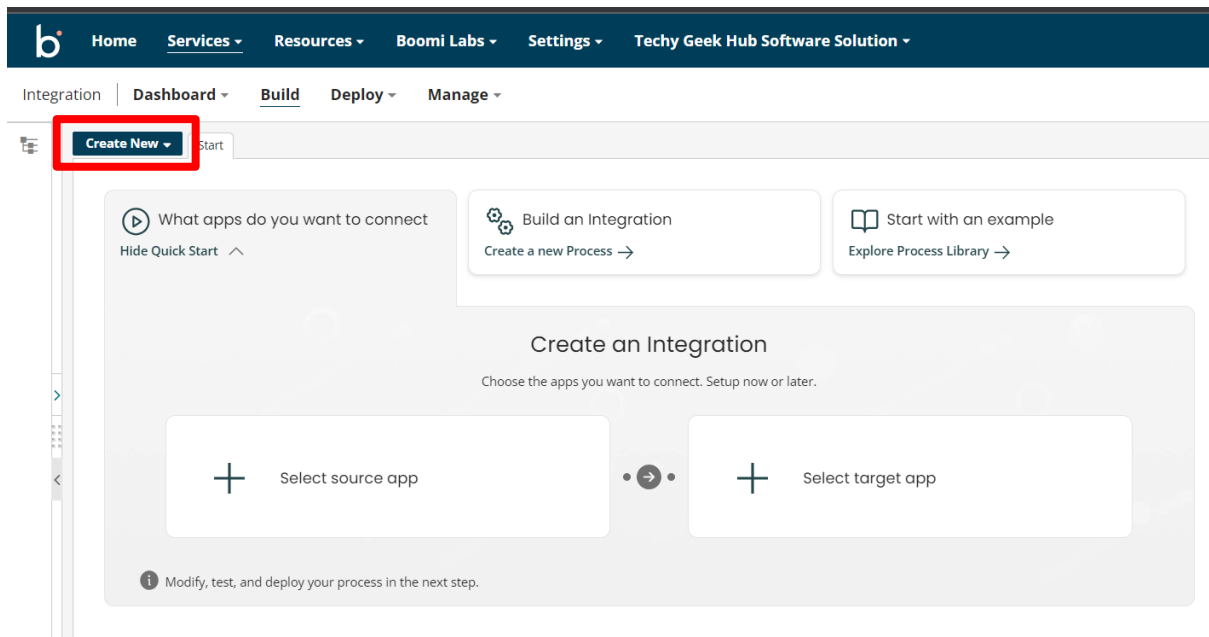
Home Services Resources Boomi Labs Settings Techy Geek Hub Software Solution

Integration Dashboard Build Deploy Manage

Create New Start

What apps do you want to connect
Hide Quick Start

Build an Integration
Create a new Process →

Start with an example
Explore Process Library →

Create an Integration

Choose the apps you want to connect. Setup now or later.

Select source app

Select target app

Modify, test, and deploy your process in the next step.